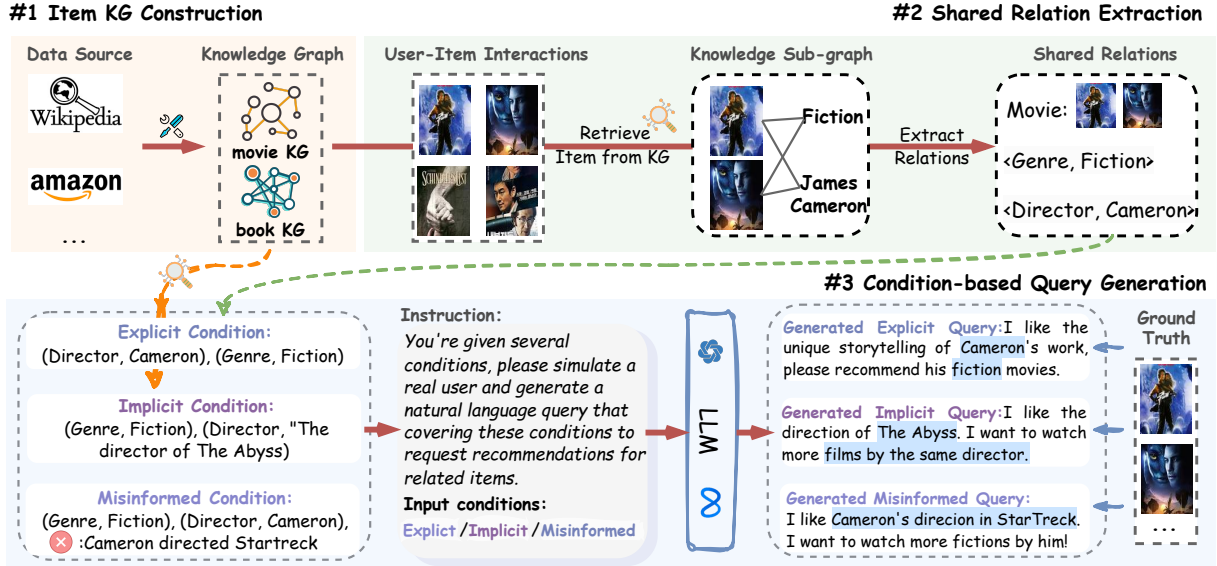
#1 Item KG Construction

#2 Shared Relation Extraction

Data Source

Knowledge Graph

Wikipedia

amazon

...

movie KG

book KG

User-Item Interactions

Retrieve Item from KG

Knowledge Sub-graph

Fiction

James Cameron

Extract Relations

Shared Relations

Movie:

<Genre, Fiction>

<Director, Cameron>

#3 Condition-based Query Generation

Explicit Condition:
(Director, Cameron), (Genre, Fiction)

Implicit Condition:
(Genre, Fiction), (Director, "The director of The Abyss)

Misinformed Condition:
(Genre, Fiction), (Director, Cameron), :Cameron directed Startreck

Instruction:
You're given several conditions, please simulate a real user and generate a natural language query that covering these conditions to request recommendations for related items.
Input conditions:
Explict / Implicit / Misinformed

LLM

Generated Explicit Query: I like the unique storytelling of Cameron's work, please recommend his fiction movies.

Generated Implicit Query: I like the direction of The Abyss. I want to watch more films by the same director.

Generated Misinformed Query:
I like Cameron's direcion in StarTreck. I want to watch more fictions by him!

Ground Truth

...